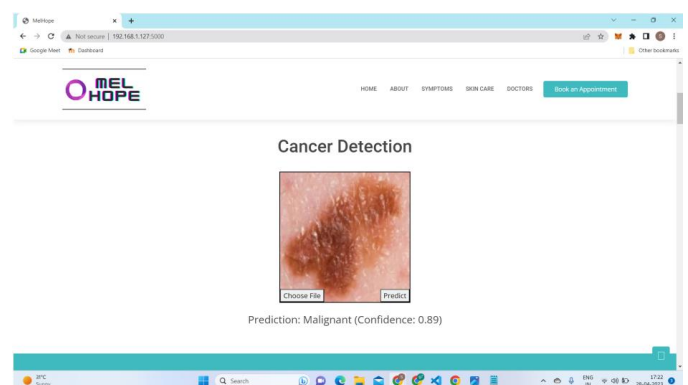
MelHope
Not secure | 192.168.1.127:5000
Google Meet Dashboard
Other bookmarks

MEL HOPE

HOME ABOUT SYMPTOMS SKIN CARE DOCTORS Book an Appointment

Cancer Detection

Choose File Predict

Prediction: Malignant (Confidence: 0.89)

28°C
Search
ENG
17:22
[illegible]